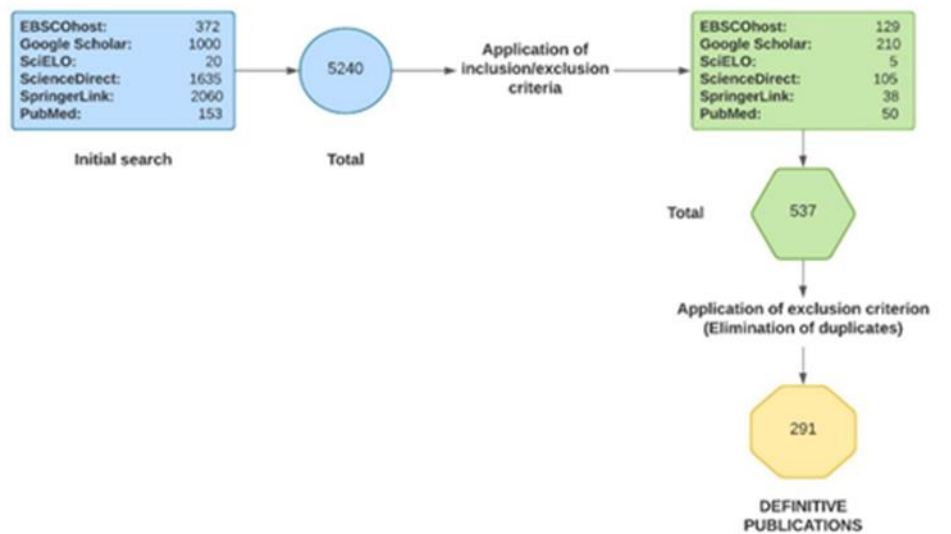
EBSCOhost: 372
Google Scholar: 1000
SciELO: 20
ScienceDirect: 1635
SpringerLink: 2060
PubMed: 153

Initial search

5240

Total

Application of inclusion/exclusion criteria

EBSCOhost: 129
Google Scholar: 210
SciELO: 5
ScienceDirect: 105
SpringerLink: 38
PubMed: 50

Total

537

Application of exclusion criterion (Elimination of duplicates)

291

DEFINITIVE PUBLICATIONS